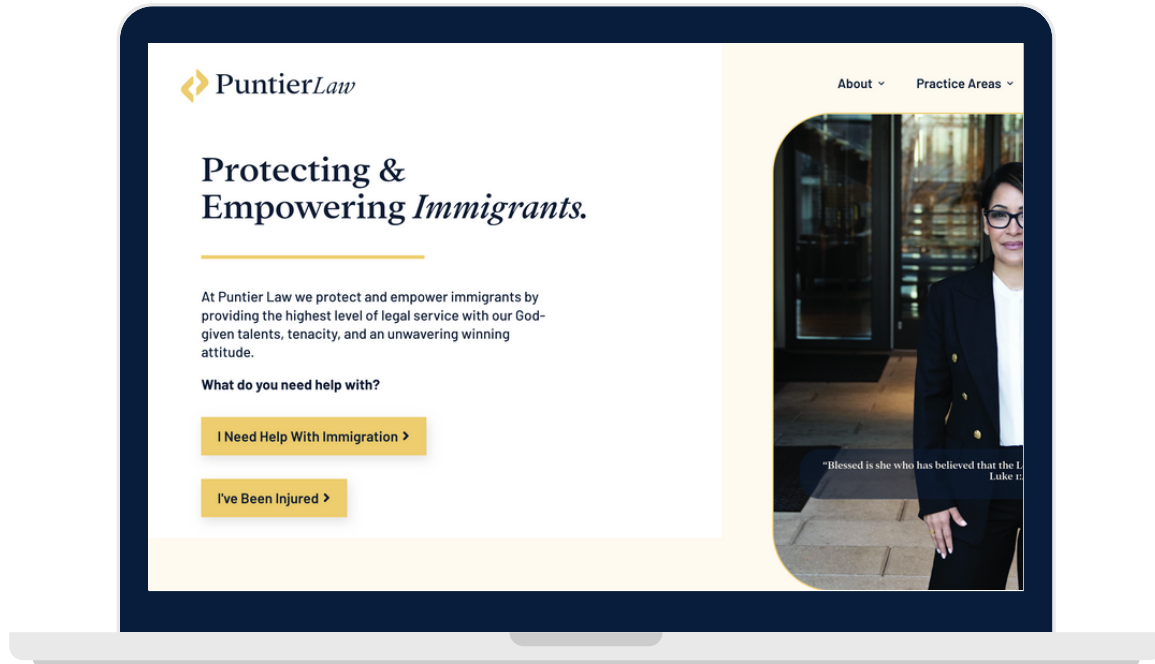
PuntierLaw

About ˅ Practice Areas ˅

Protecting & Empowering *Immigrants.*

At Puntier Law we protect and empower immigrants by providing the highest level of legal service with our God-given talents, tenacity, and an unwavering winning attitude.

**What do you need help with?**

I Need Help With Immigration >

I've Been Injured >

"Blessed is she who has believed that the L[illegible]
Luke 1:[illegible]